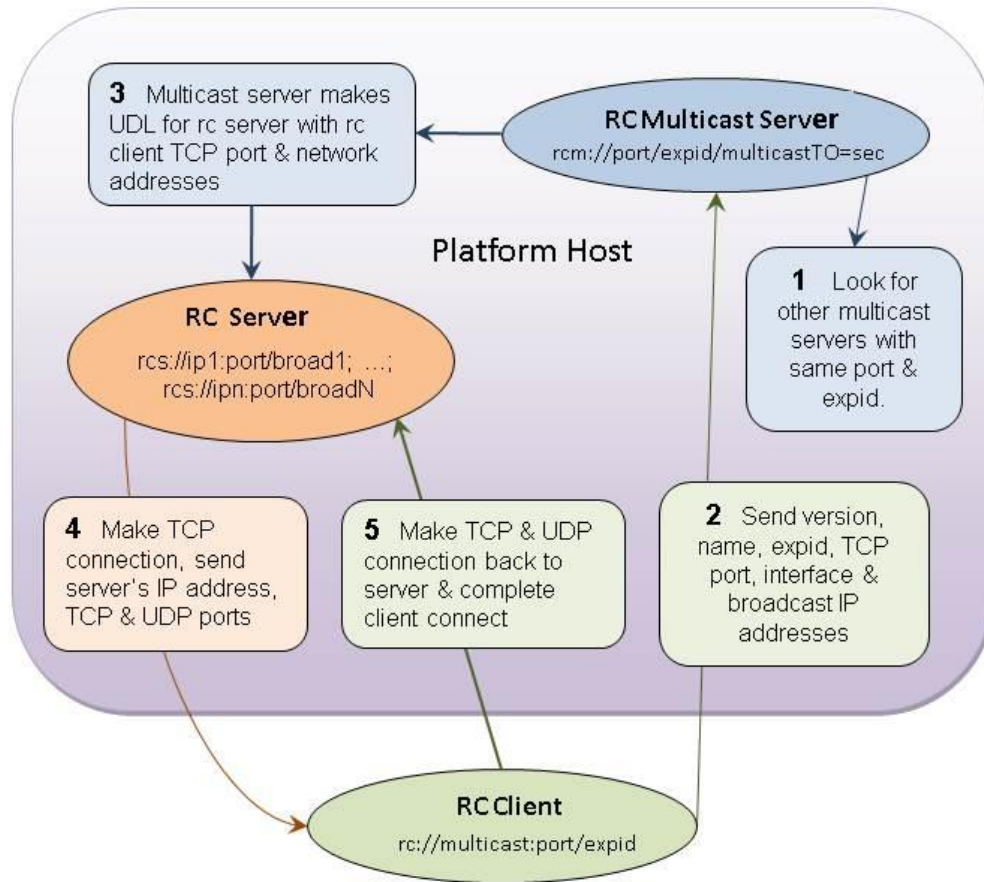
3 Multicast server makes UDL for rc server with rc client TCP port & network addresses

RCMulticast Server
rcm://port/expid/multicastTO=sec

Platform Host

1 Look for other multicast servers with same port & expid.

RC Server
rcs://ip1:port/broad1; ...; rcs://ipn:port/broadN

4 Make TCP connection, send server's IP address, TCP & UDP ports

5 Make TCP & UDP connection back to server & complete client connect

2 Send version, name, expid, TCP port, interface & broadcast IP addresses

RCClient
rc://multicast:port/expid